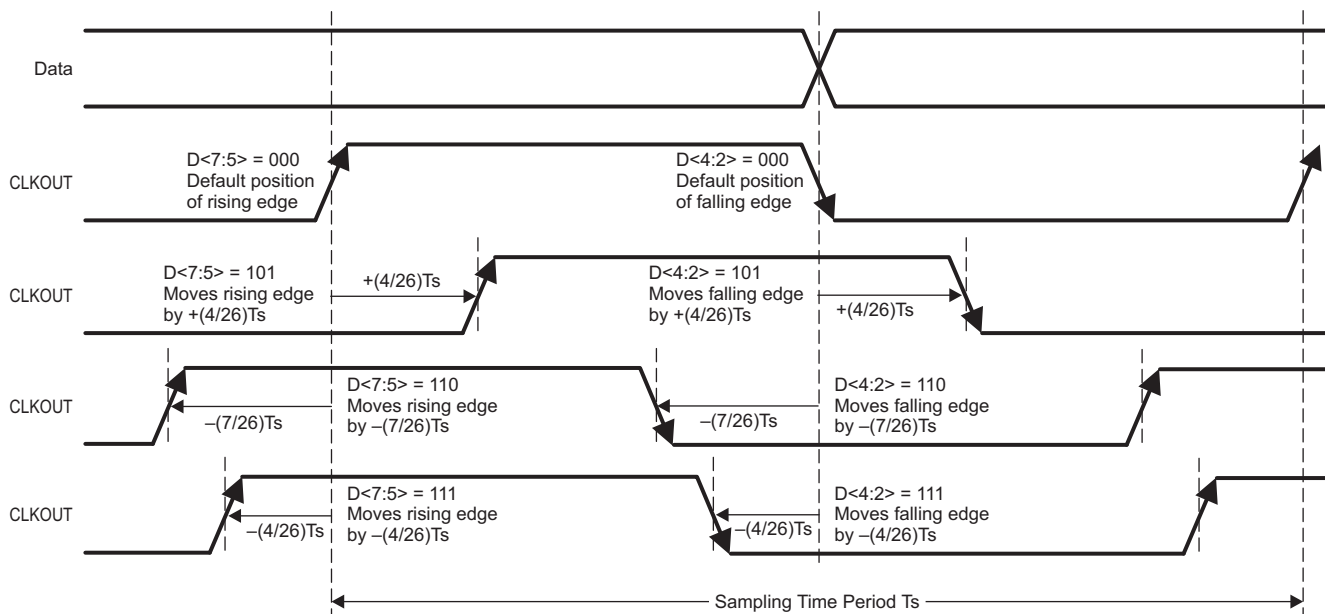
Data

CLKOUT

D<7:5> = 000
Default position of rising edge

D<4:2> = 000
Default position of falling edge

CLKOUT

D<7:5> = 101
Moves rising edge by +(4/26)Ts

+(4/26)Ts

D<4:2> = 101
Moves falling edge by +(4/26)Ts

+(4/26)Ts

CLKOUT

–(7/26)Ts

D<7:5> = 110
Moves rising edge by –(7/26)Ts

–(7/26)Ts

D<4:2> = 110
Moves falling edge by –(7/26)Ts

CLKOUT

–(4/26)Ts

D<7:5> = 111
Moves rising edge by –(4/26)Ts

–(4/26)Ts

D<4:2> = 111
Moves falling edge by –(4/26)Ts

Sampling Time Period Ts